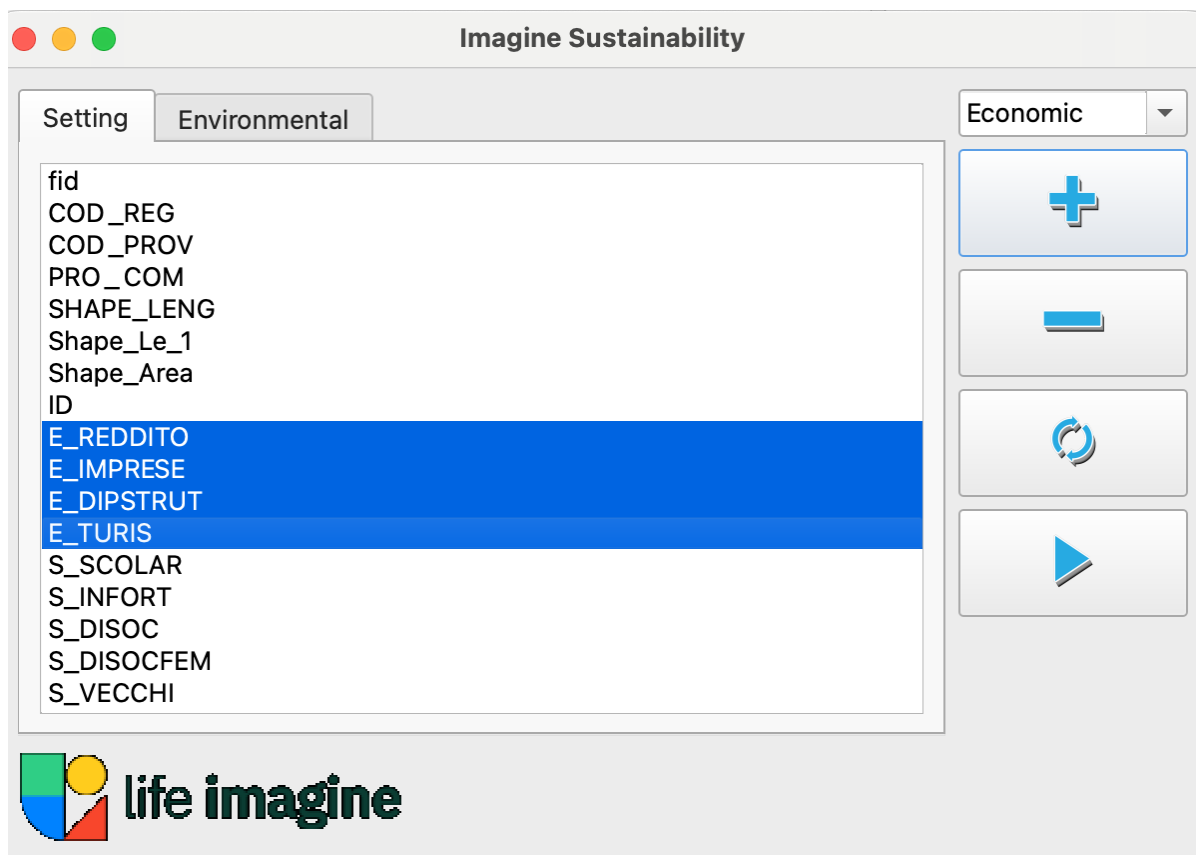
Imagine Sustainability

Setting
Environmental

Economic

fid
COD_REG
COD_PROV
PRO_COM
SHAPE_LENG
Shape_Le_1
Shape_Area
ID
E_REDDITO
E_IMPRESE
E_DIPSTRUT
E_TURIS
S_SCOLAR
S_INFORT
S_DISOC
S_DISOCFEM
S_VECCHI

life imagine